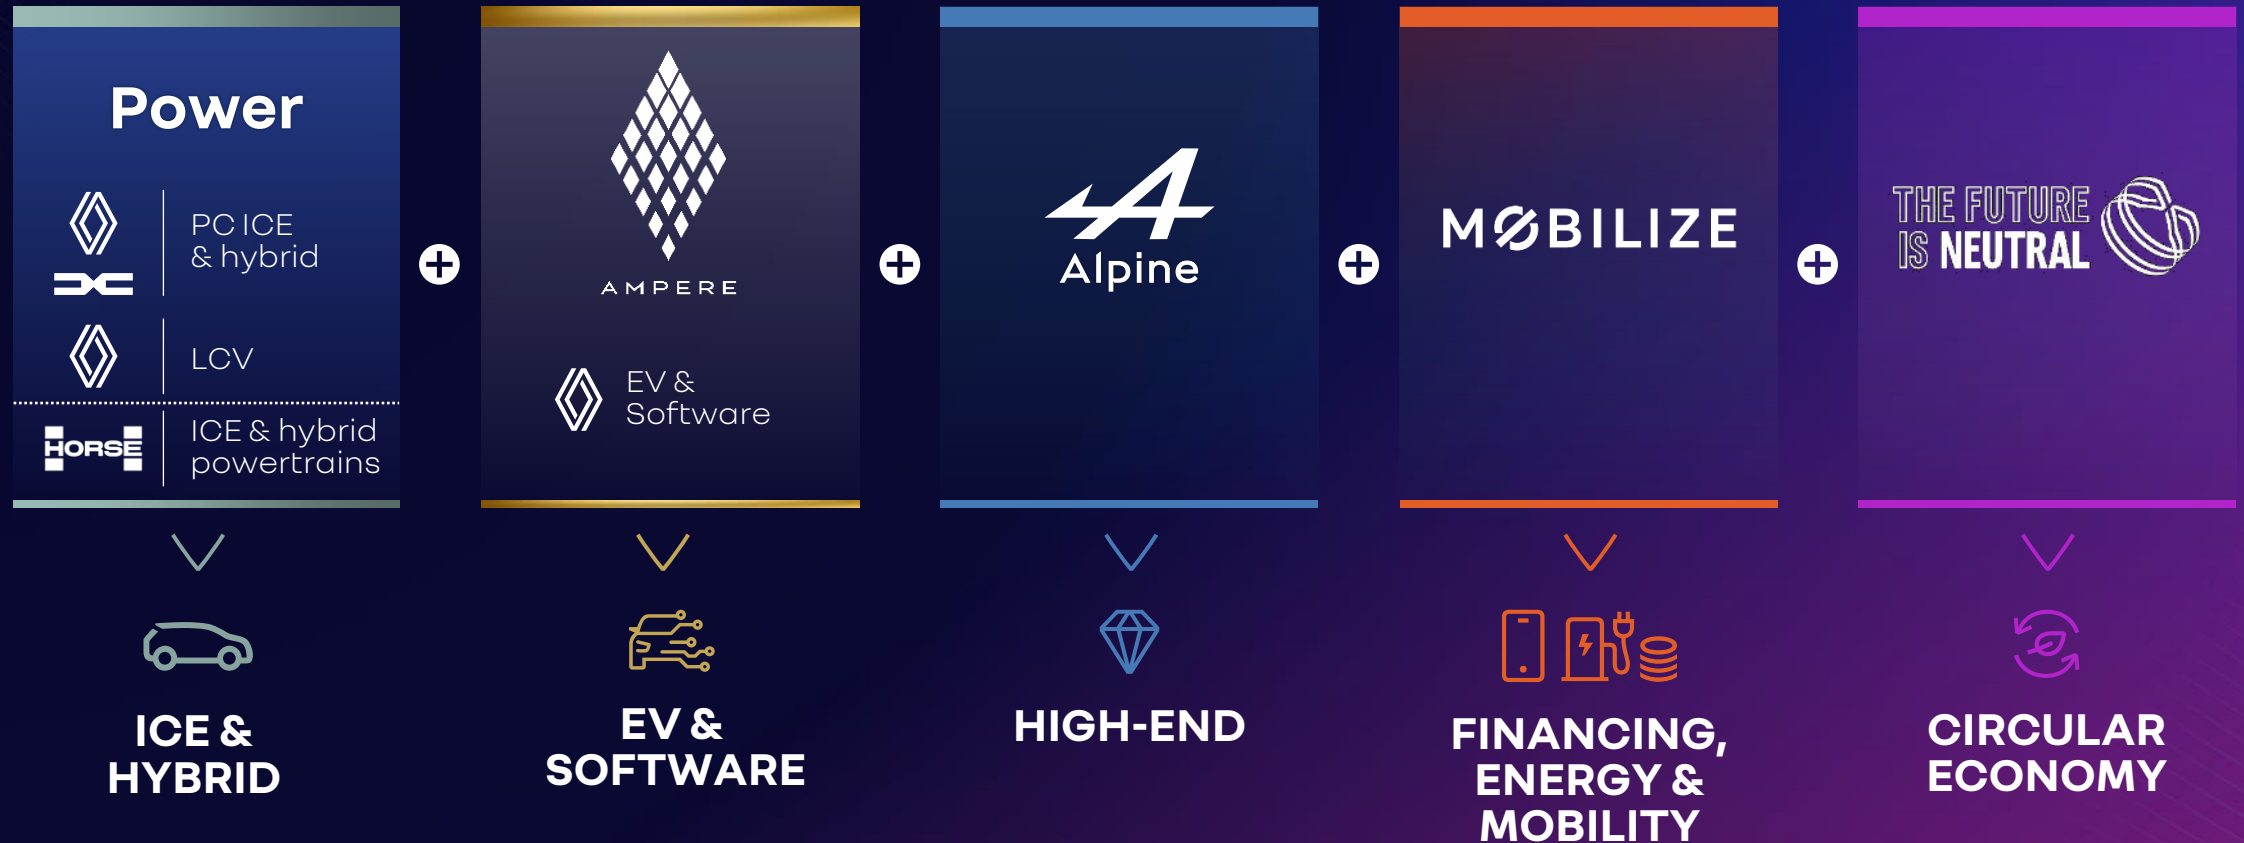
Power

PC ICE & hybrid

LCV

HORSE

ICE & hybrid powertrains

ICE & HYBRID

AMPERE

EV & Software

EV & SOFTWARE

Alpine

HIGH-END

MOBILIZE

FINANCING, ENERGY & MOBILITY

THE FUTURE IS NEUTRAL

CIRCULAR ECONOMY